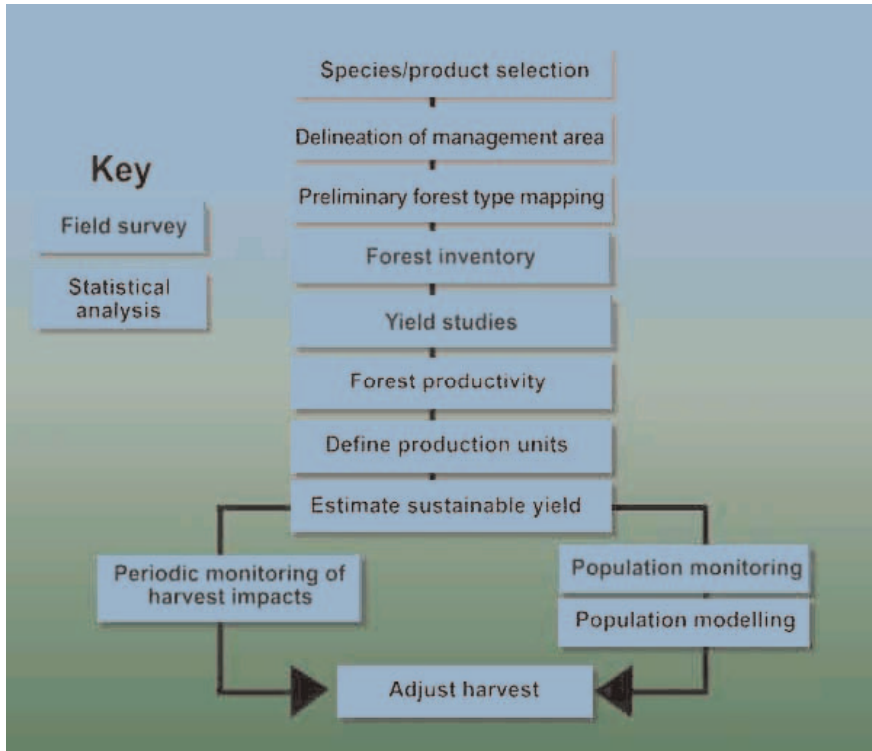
Key

Field survey

Statistical analysis

Species/product selection

Delineation of management area

Preliminary forest type mapping

Forest inventory

Yield studies

Forest productivity

Define production units

Estimate sustainable yield

Periodic monitoring of harvest impacts

Population monitoring

Population modelling

Adjust harvest